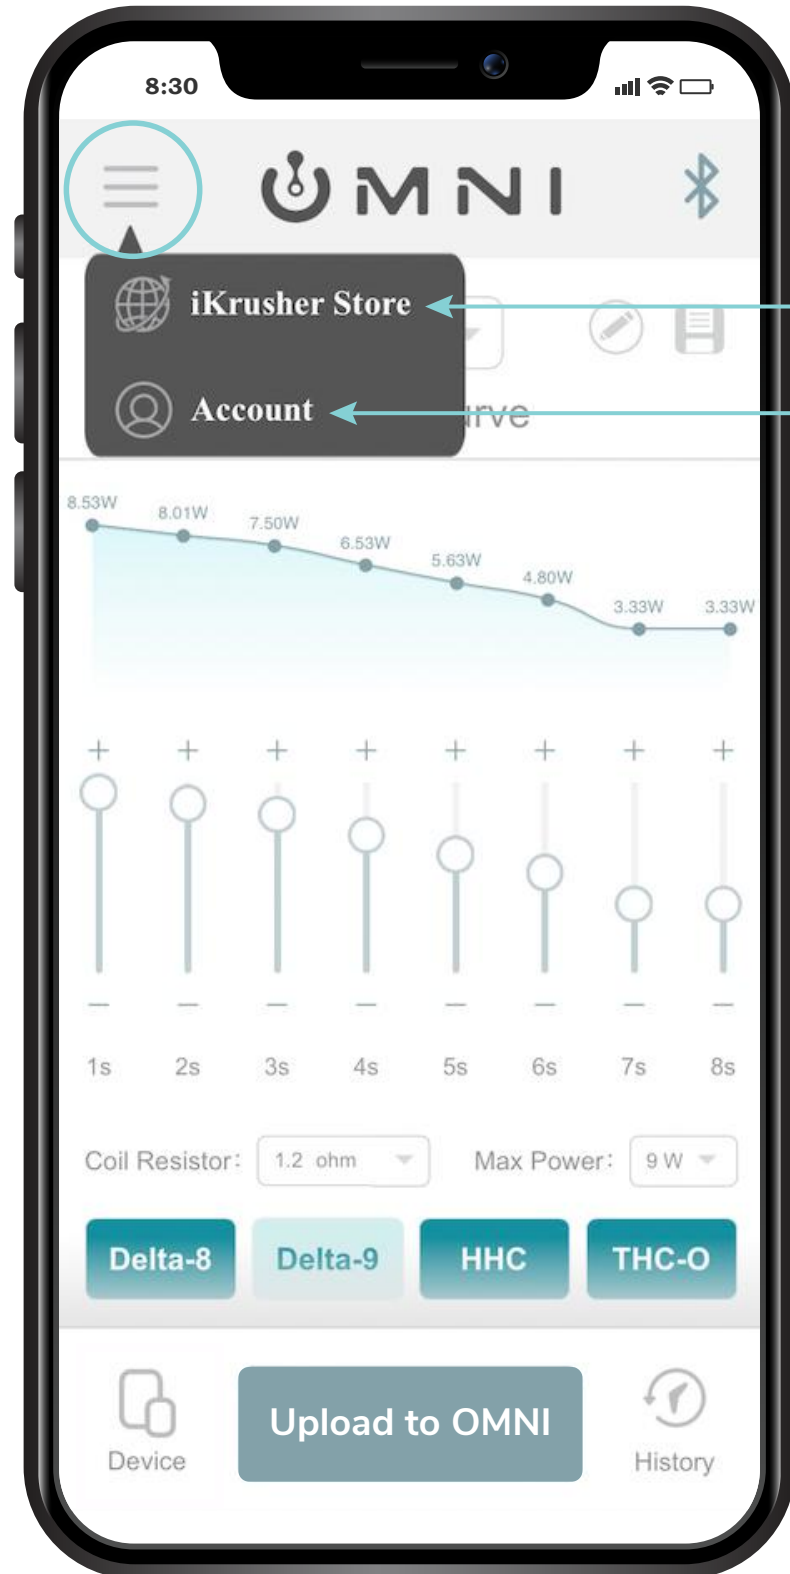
8:30

OMNI

iKrusher Store

Account

rve

8.53W 8.01W 7.50W 6.53W 5.63W 4.80W 3.33W 3.33W

+ + + + + + + +

— — — — — — — —

1s 2s 3s 4s 5s 6s 7s 8s

Coil Resistor: 1.2 ohm Max Power: 9 W

Delta-8 Delta-9 HHC THC-O

Device Upload to OMNI History